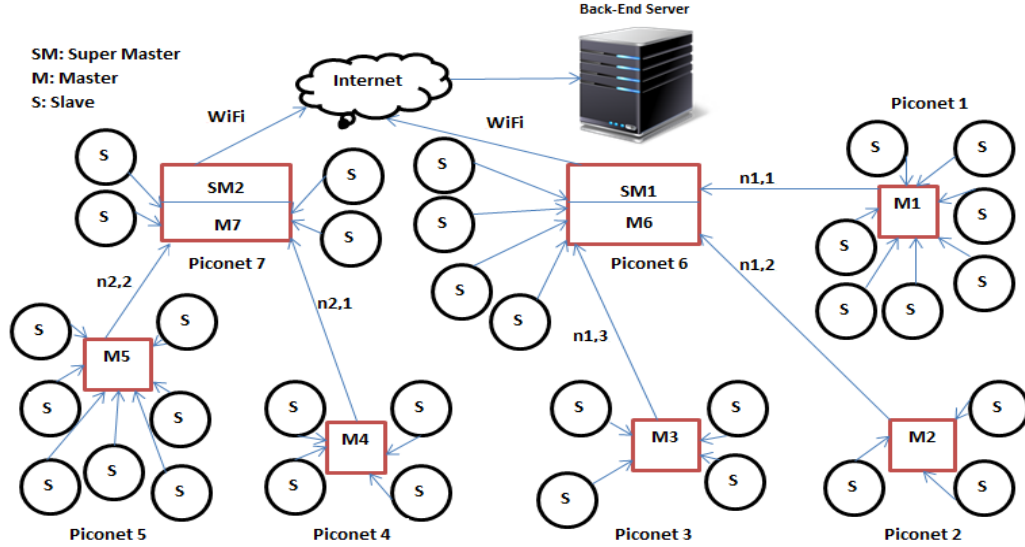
SM: Super Master
M: Master
S: Slave

Back-End Server

Internet

WiFi

WiFi

Piconet 1

S S S S S S S S

M1

n1,1

SM1
M6

Piconet 6

n1,2

S S S S S S

SM2
M7

Piconet 7

S S S S

n2,2

n2,1

n1,3

M5

S S S S S S S

M4

S S S S

M3

S S S S S

M2

S S S S

Piconet 5

Piconet 4

Piconet 3

Piconet 2